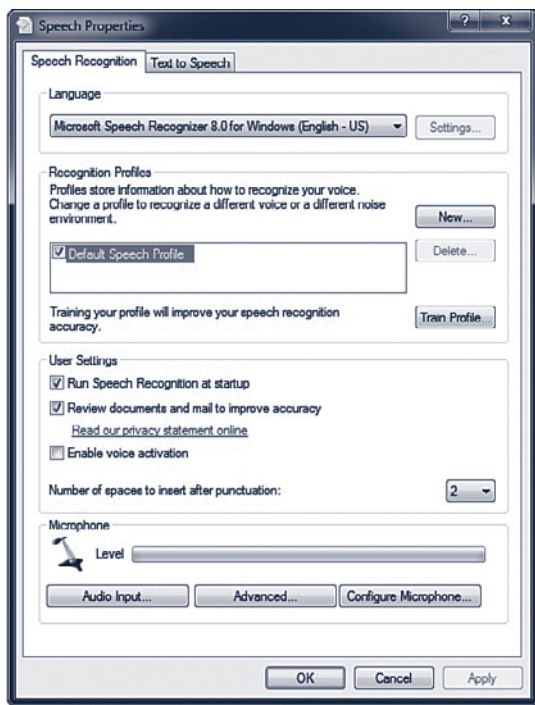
Speech Properties

?

x

Speech Recognition

Text to Speech

Language

Microsoft Speech Recognizer 8.0 for Windows (English - US)

Settings...

Recognition Profiles

Profiles store information about how to recognize your voice. Change a profile to recognize a different voice or a different noise environment.

New...

Default Speech Profile

Delete...

Training your profile will improve your speech recognition accuracy.

Train Profile...

User Settings

Run Speech Recognition at startup

Review documents and mail to improve accuracy

Read our privacy statement online

Enable voice activation

Number of spaces to insert after punctuation:

2

Microphone

Level

Audio Input...

Advanced...

Configure Microphone...

OK

Cancel

Apply